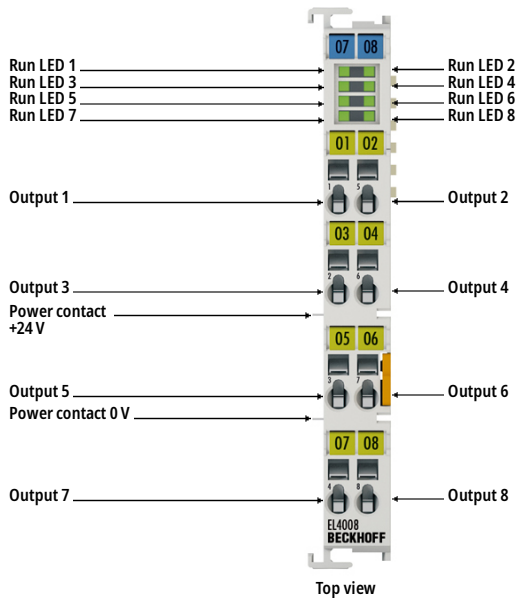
07 08

Run LED 1
Run LED 3
Run LED 5
Run LED 7

Run LED 2
Run LED 4
Run LED 6
Run LED 8

01 02

Output 1
1 5
Output 2

03 04

Output 3
2 6
Output 4

Power contact +24 V

05 06

Output 5
3 7
Output 6

Power contact 0 V

07 08

Output 7
4 8
Output 8

EL4008
BECKHOFF

Top view